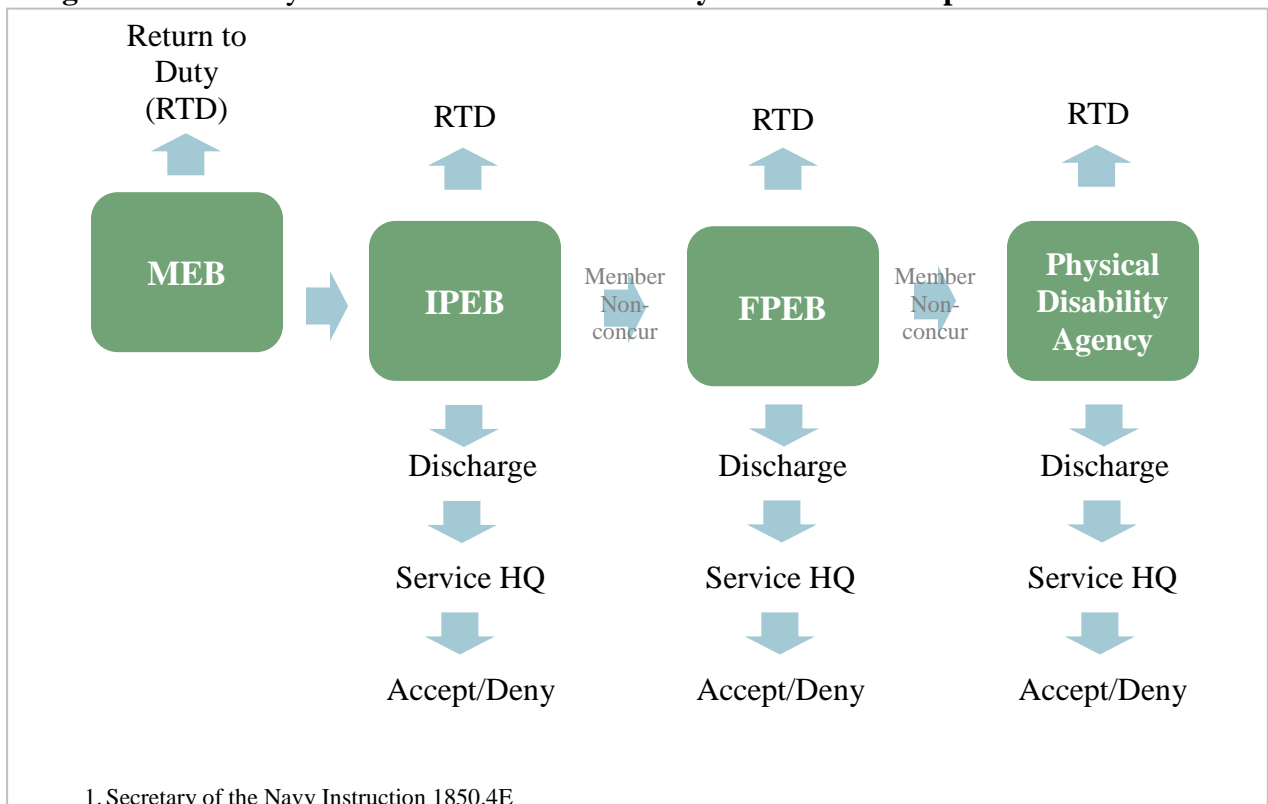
Return to Duty (RTD)

MEB

RTD

IPEB

Member Non-concur

RTD

FPEB

Member Non-concur

RTD

Physical Disability Agency

Discharge

Service HQ

Accept/Deny

Discharge

Service HQ

Accept/Deny

Discharge

Service HQ

Accept/Deny

1. Secretary of the Navy Instruction 1850.4E